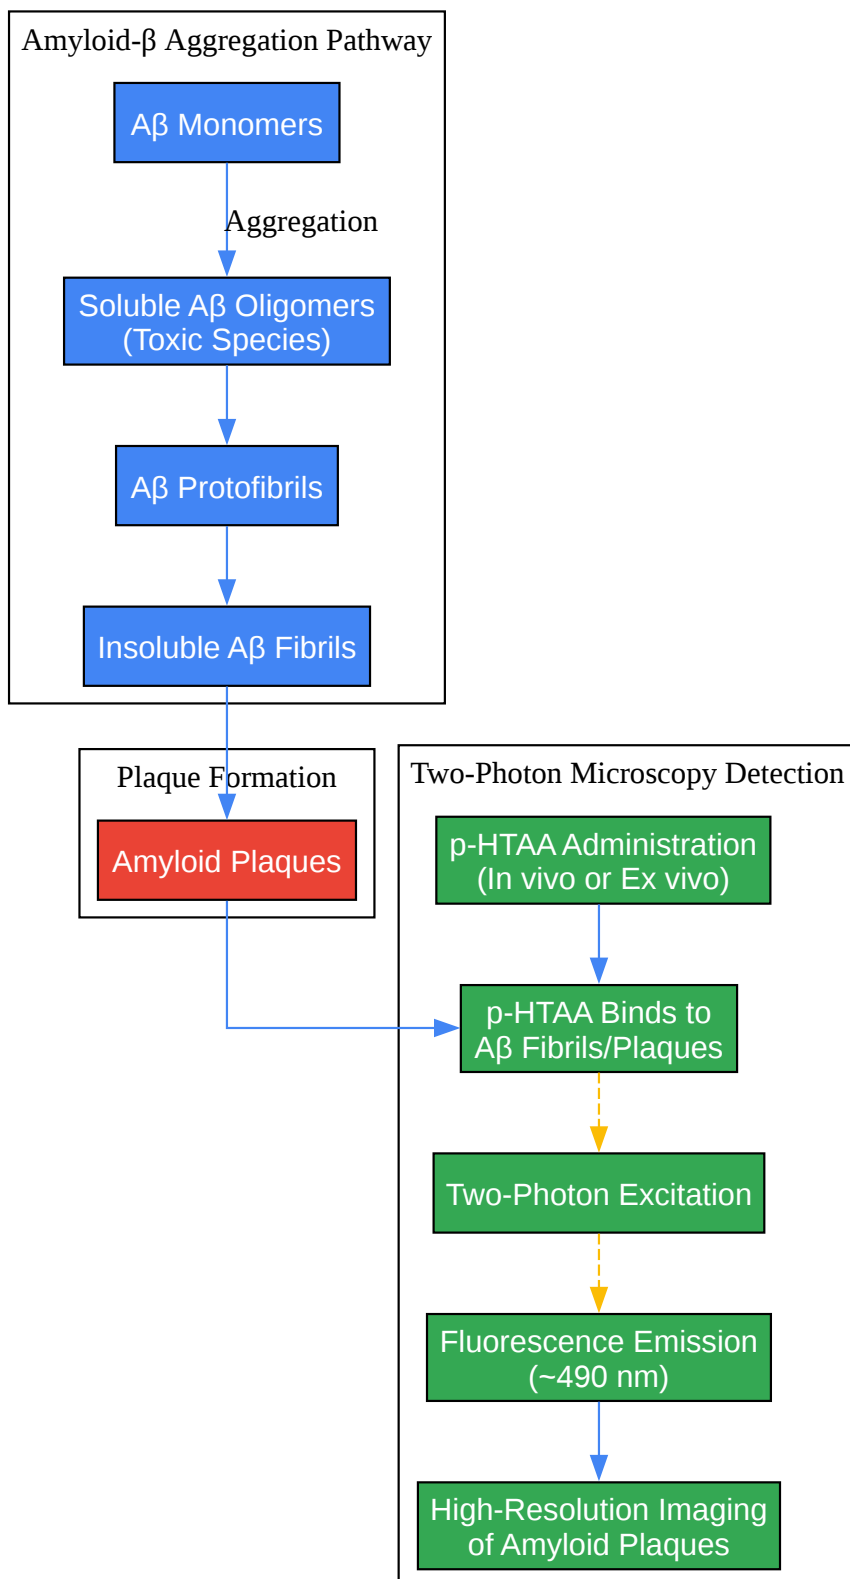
Amyloid-β Aggregation Pathway

Aβ Monomers

Aggregation

Soluble Aβ Oligomers
(Toxic Species)

Aβ Protofibrils

Insoluble Aβ Fibrils

Plaque Formation

Amyloid Plaques

Two-Photon Microscopy Detection

p-HTAA Administration
(In vivo or Ex vivo)

p-HTAA Binds to
Aβ Fibrils/Plaques

Two-Photon Excitation

Fluorescence Emission
(~490 nm)

High-Resolution Imaging
of Amyloid Plaques